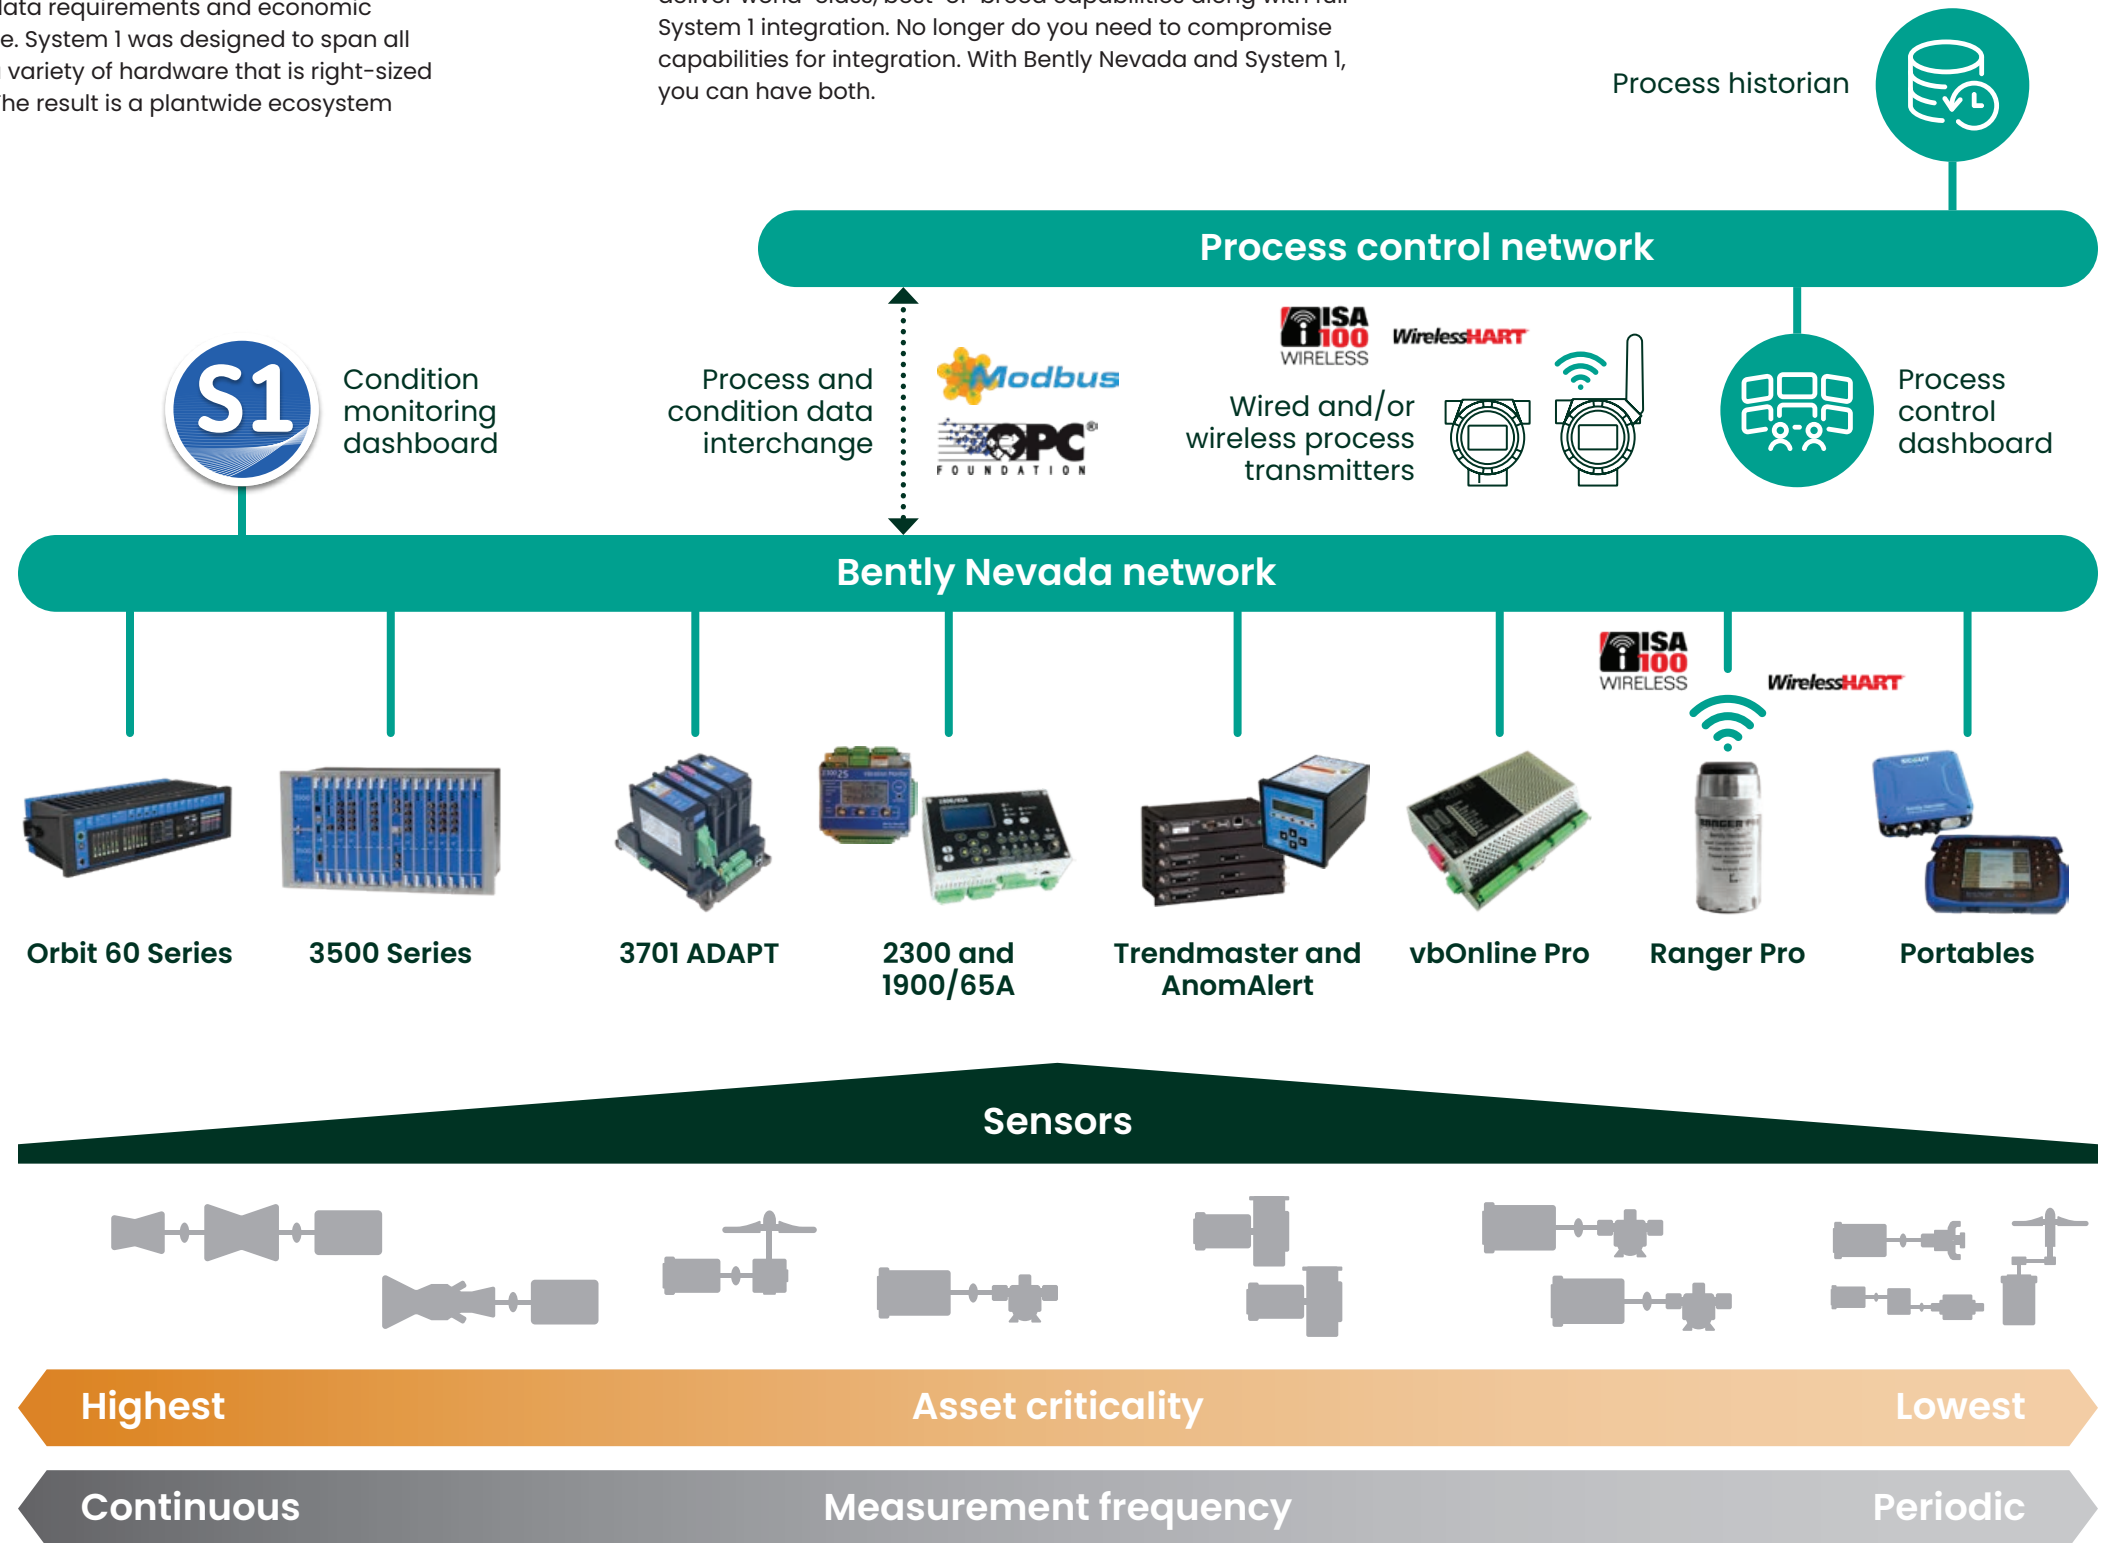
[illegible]ata requirements and economic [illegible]e. System 1 was designed to span all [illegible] variety of hardware that is right-sized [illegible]he result is a plantwide ecosystem

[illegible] System 1 integration. No longer do you need to compromise capabilities for integration. With Bently Nevada and System 1, you can have both.

Process historian

Process control network

S1

Condition monitoring dashboard

Process and condition data interchange

Modbus

OPC FOUNDATION

ISA 100 WIRELESS

WirelessHART

Wired and/or wireless process transmitters

Process control dashboard

Bently Nevada network

ISA 100 WIRELESS

WirelessHART

Orbit 60 Series

3500 Series

3701 ADAPT

2300 and 1900/65A

Trendmaster and AnomAlert

vbOnline Pro

Ranger Pro

Portables

Sensors

Highest

Asset criticality

Lowest

Continuous

Measurement frequency

Periodic